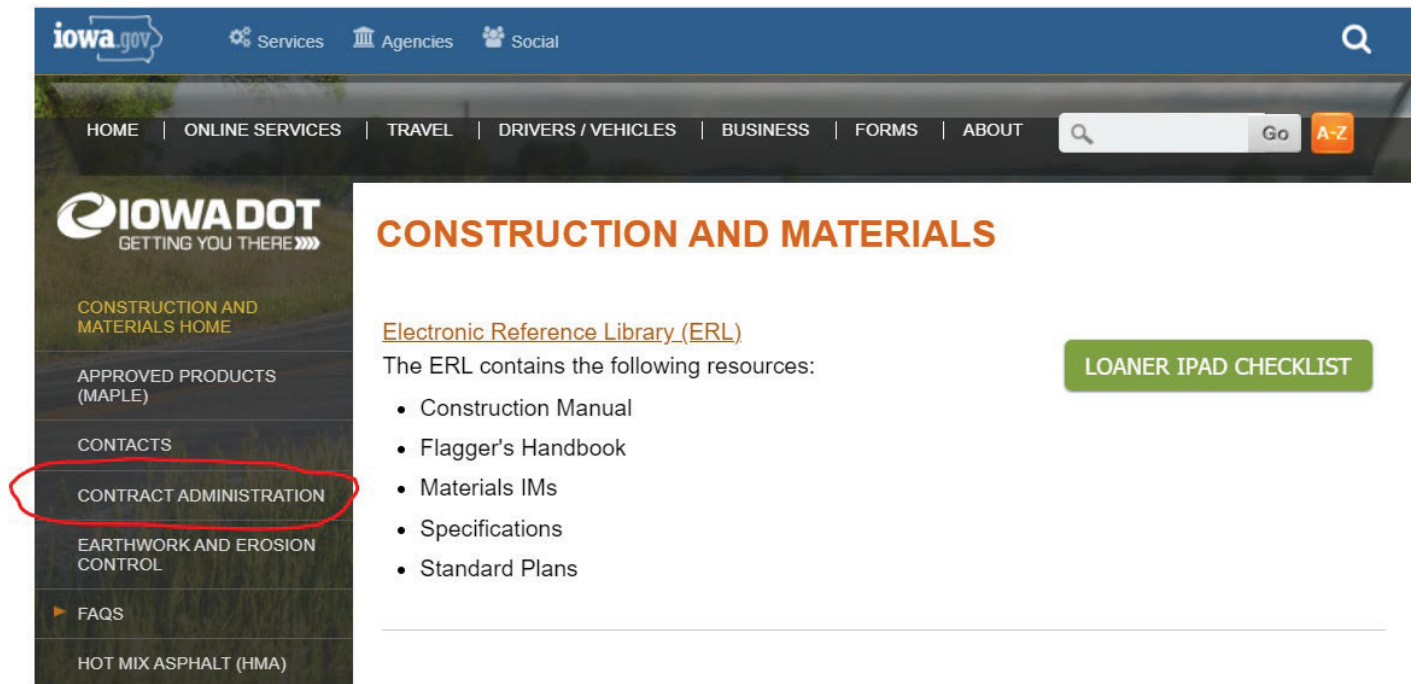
iowa.gov Services Agencies Social

HOME | ONLINE SERVICES | TRAVEL | DRIVERS / VEHICLES | BUSINESS | FORMS | ABOUT

Go A-Z

IOWA DOT
GETTING YOU THERE

CONSTRUCTION AND MATERIALS HOME

APPROVED PRODUCTS (MAPLE)

CONTACTS

CONTRACT ADMINISTRATION

EARTHWORK AND EROSION CONTROL

FAQS

HOT MIX ASPHALT (HMA)

CONSTRUCTION AND MATERIALS

Electronic Reference Library (ERL)

The ERL contains the following resources:

- Construction Manual
- Flagger's Handbook
- Materials IMs
- Specifications
- Standard Plans

LOANER IPAD CHECKLIST